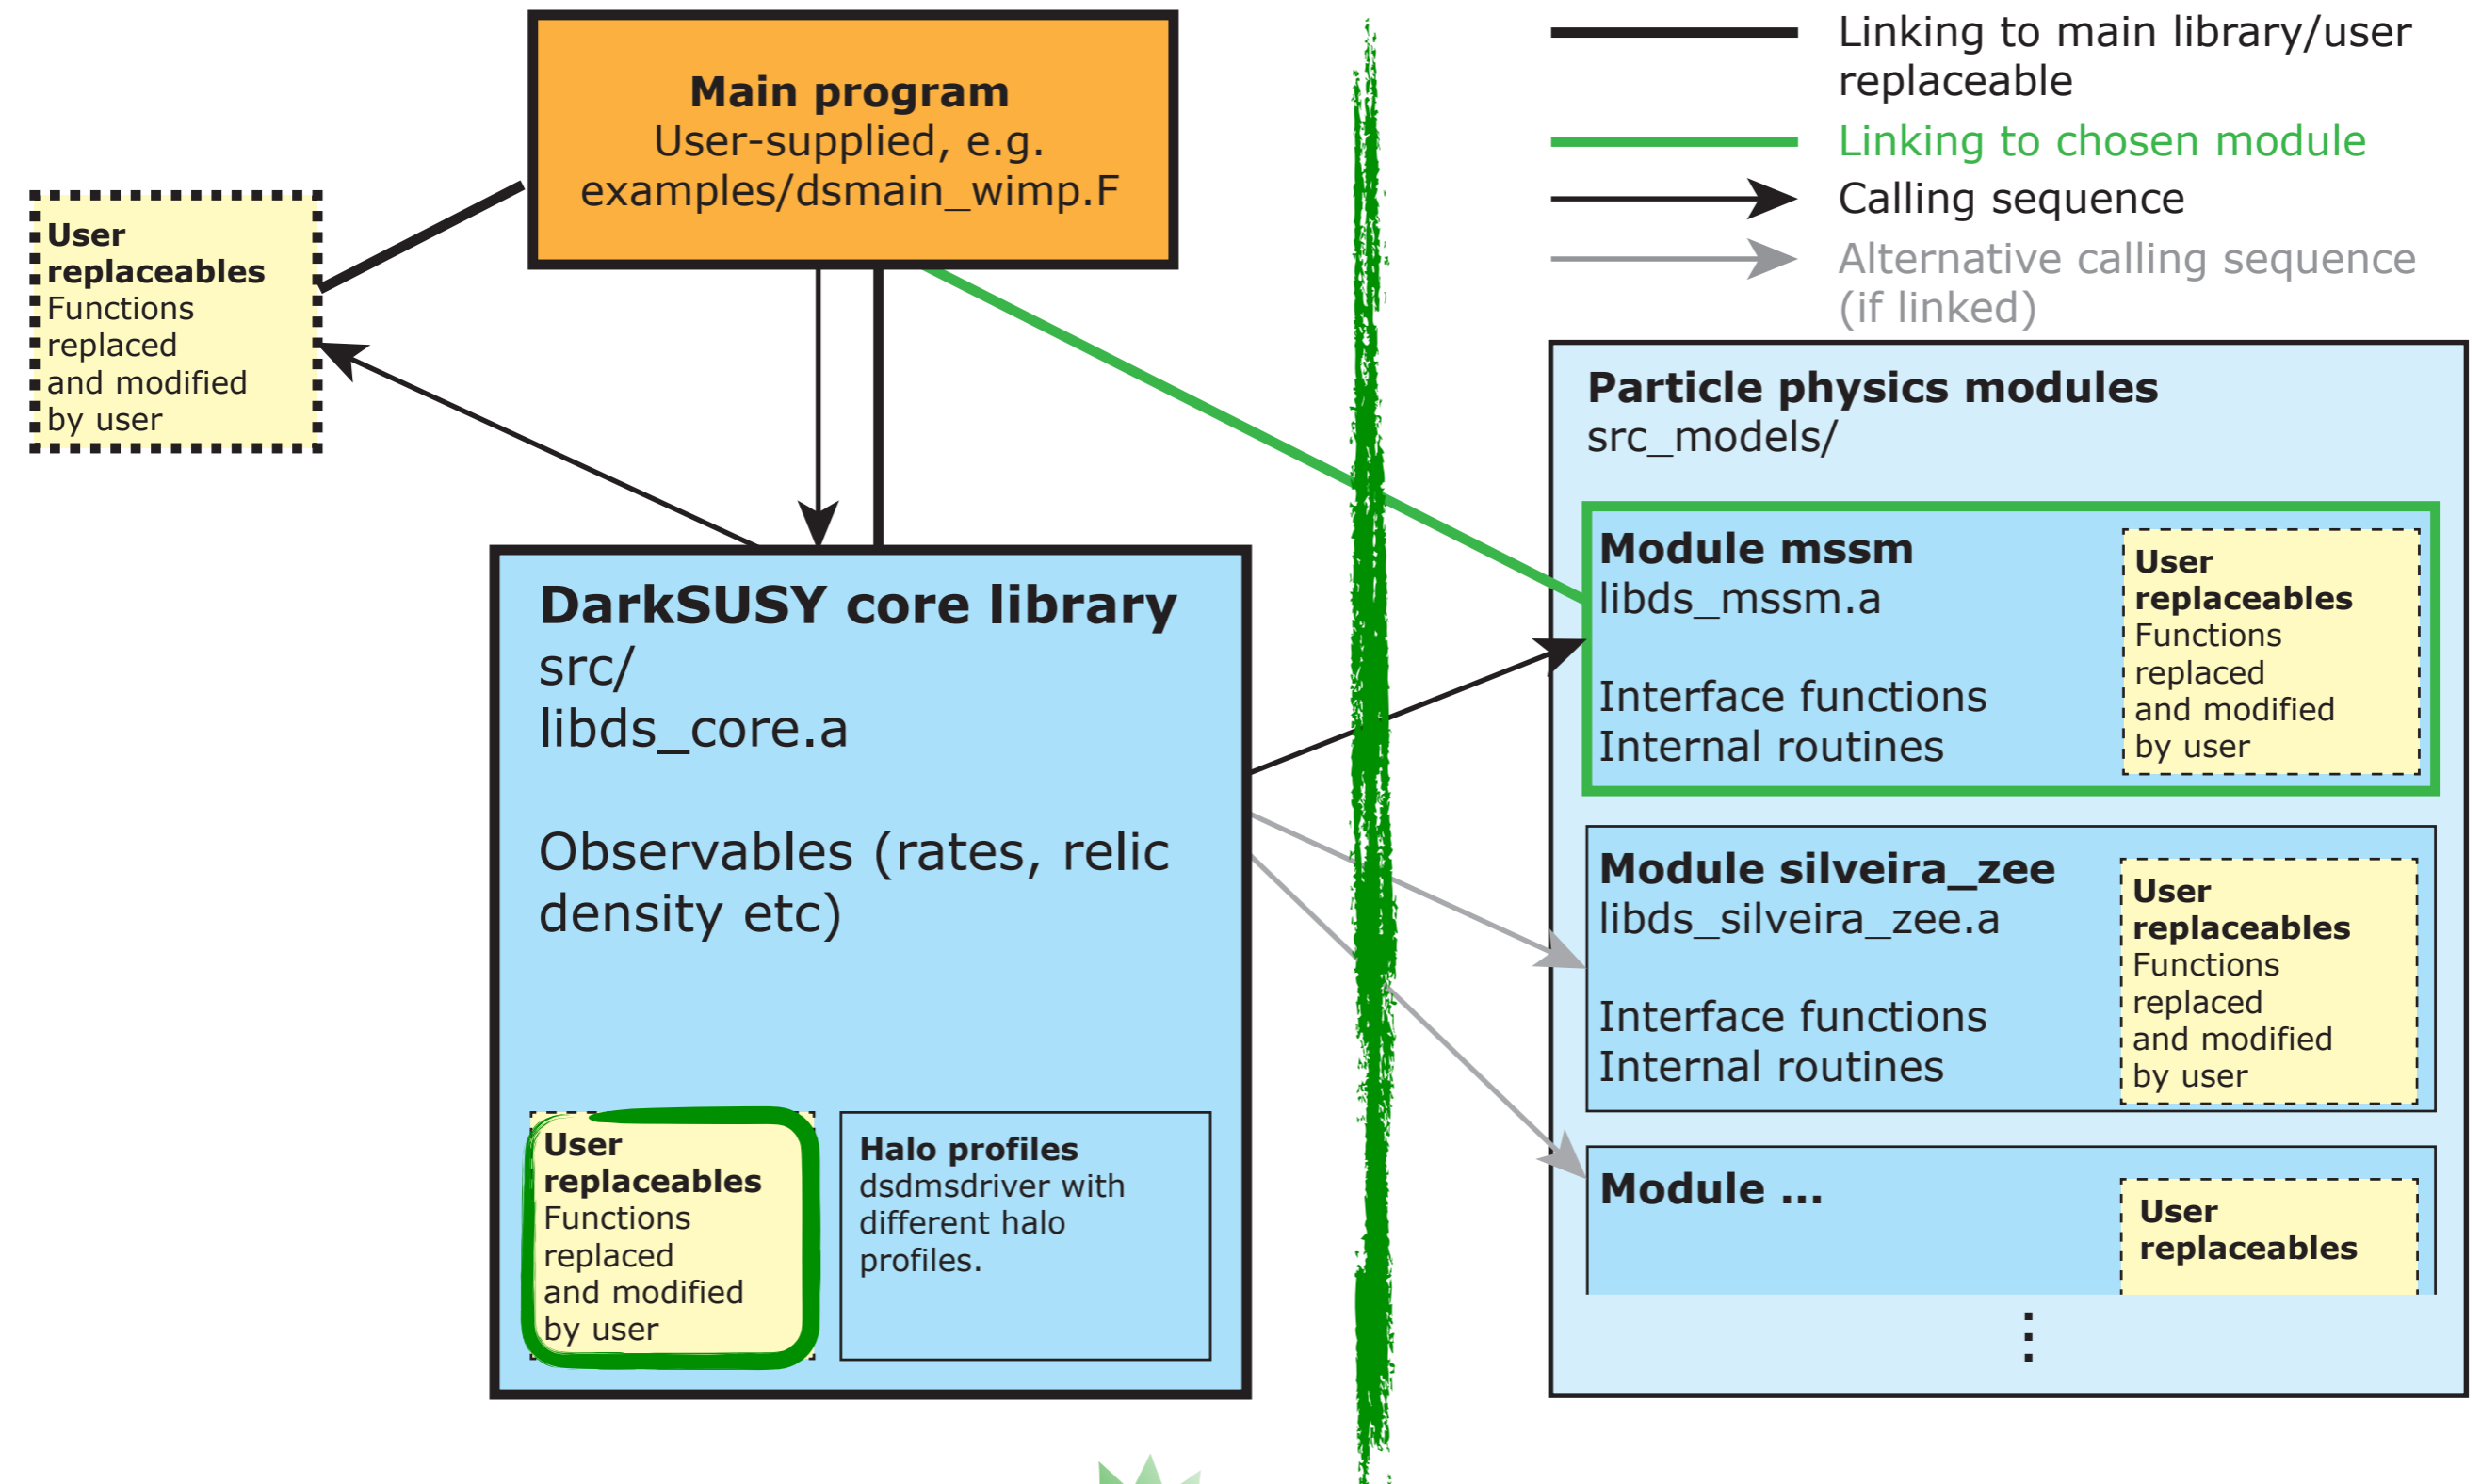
Main program
User-supplied, e.g.
examples/dsmain_wimp.F

Linking to main library/user replaceable
Linking to chosen module
Calling sequence
Alternative calling sequence (if linked)

User replaceables
Functions replaced and modified by user

DarkSUSY core library
src/
libds_core.a

Observables (rates, relic density etc)

User replaceables
Functions replaced and modified by user

Halo profiles
dsdmsdriver with different halo profiles.

Particle physics modules
src_models/

Module mssm
libds_mssm.a

Interface functions
Internal routines

User replaceables
Functions replaced and modified by user

Module silveira_zee
libds_silveira_zee.a

Interface functions
Internal routines

User replaceables
Functions replaced and modified by user

Module ...

User replaceables

⋮